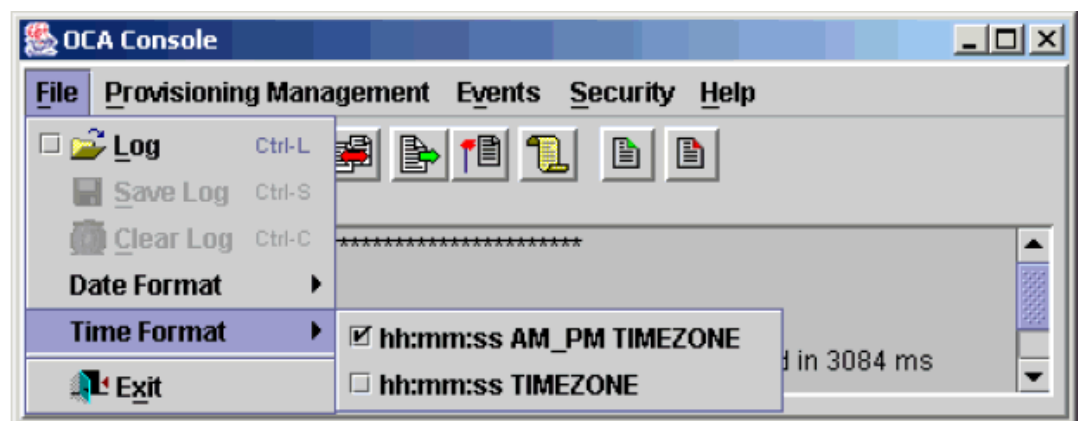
OCA Console

File Provisioning Management Events Security Help

Log Ctrl-L
Save Log Ctrl-S
Clear Log Ctrl-C
Date Format
Time Format
Exit

hh:mm:ss AM_PM TIMEZONE
hh:mm:ss TIMEZONE

************************

d in 3084 ms